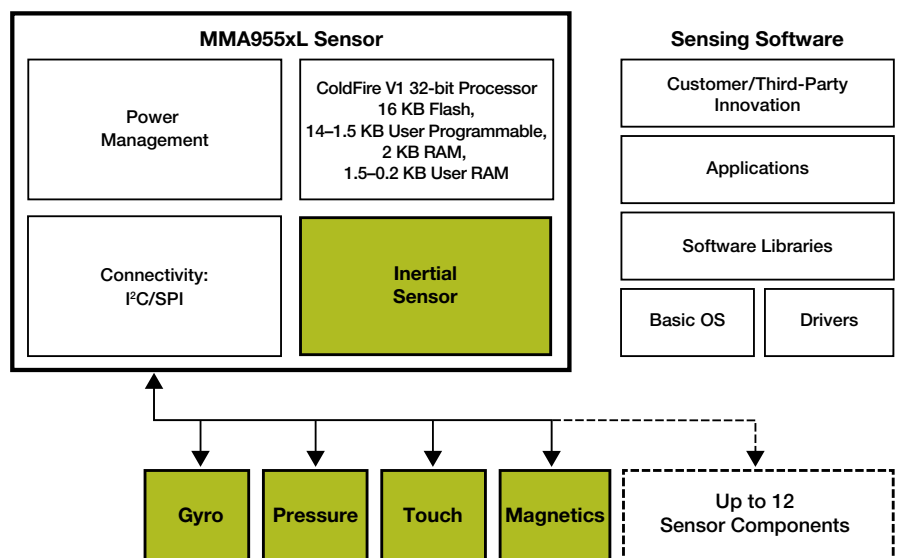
MMA955xL Sensor

Power Management

ColdFire V1 32-bit Processor 16 KB Flash, 14–1.5 KB User Programmable, 2 KB RAM, 1.5–0.2 KB User RAM

Connectivity: I$^2$C/SPI

Inertial Sensor

Sensing Software

Customer/Third-Party Innovation

Applications

Software Libraries

Basic OS

Drivers

Gyro

Pressure

Touch

Magnetics

Up to 12 Sensor Components